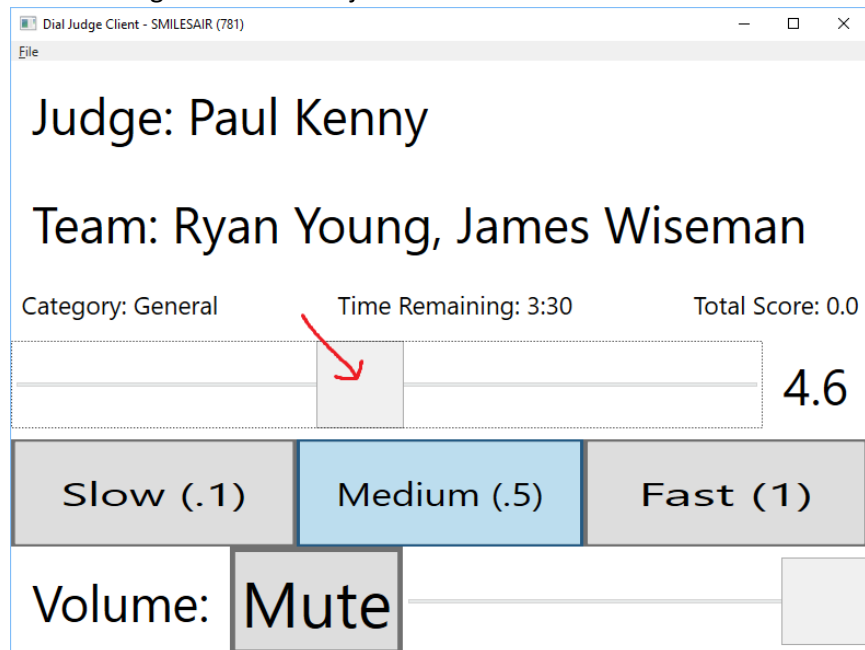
Dial Judge Client - SMILESAIR (781)

File

Judge: Paul Kenny

Team: Ryan Young, James Wiseman

Category: General

Time Remaining: 3:30

Total Score: 0.0

4.6

Slow (.1)

Medium (.5)

Fast (1)

Volume:

Mute